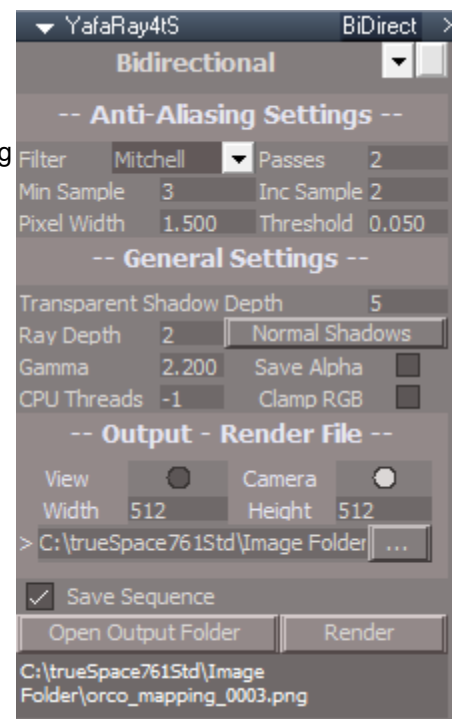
YafaRay4tS
BiDirect
Bidirectional
-- Anti-Aliasing Settings --
g
Filter Mitchell Passes 2
Min Sample 3 Inc Sample 2
Pixel Width 1.500 Threshold 0.050
-- General Settings --
Transparent Shadow Depth 5
Ray Depth 2 Normal Shadows
Gamma 2.200 Save Alpha
CPU Threads -1 Clamp RGB
-- Output - Render File --
View Camera
Width 512 Height 512
> C:\trueSpace761Std\Image Folder ...
Save Sequence
Open Output Folder
Render
C:\trueSpace761Std\Image Folder\orco_mapping_0003.png